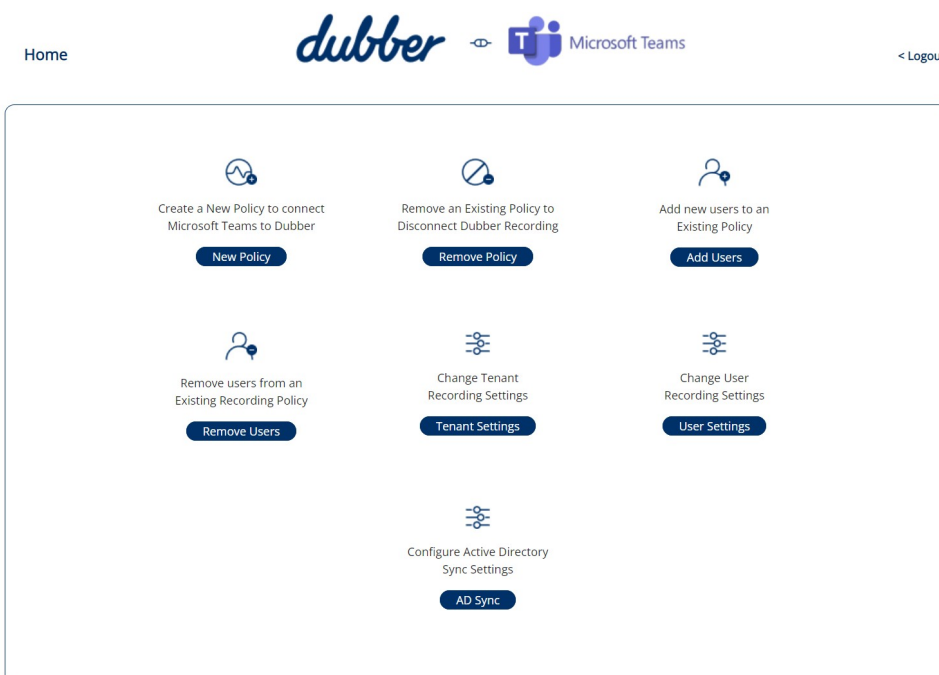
Home

dubber

Microsoft Teams

< Logou

Create a New Policy to connect Microsoft Teams to Dubber

New Policy

Remove an Existing Policy to Disconnect Dubber Recording

Remove Policy

Add new users to an Existing Policy

Add Users

Remove users from an Existing Recording Policy

Remove Users

Change Tenant Recording Settings

Tenant Settings

Change User Recording Settings

User Settings

Configure Active Directory Sync Settings

AD Sync